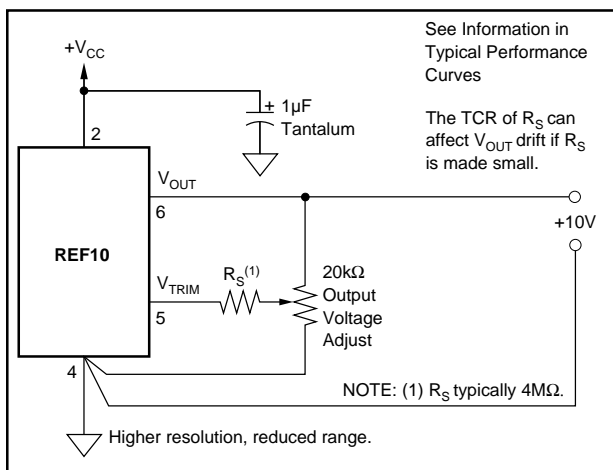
See Information in Typical Performance Curves

The TCR of $R_S$ can affect $V_{OUT}$ drift if $R_S$ is made small.

$+V_{CC}$

+ 1µF Tantalum

2

$V_{OUT}$

6

REF10

+10V

$V_{TRIM}$

$R_S^{(1)}$

20kΩ Output Voltage Adjust

5

4

NOTE: (1) $R_S$ typically 4MΩ.

Higher resolution, reduced range.